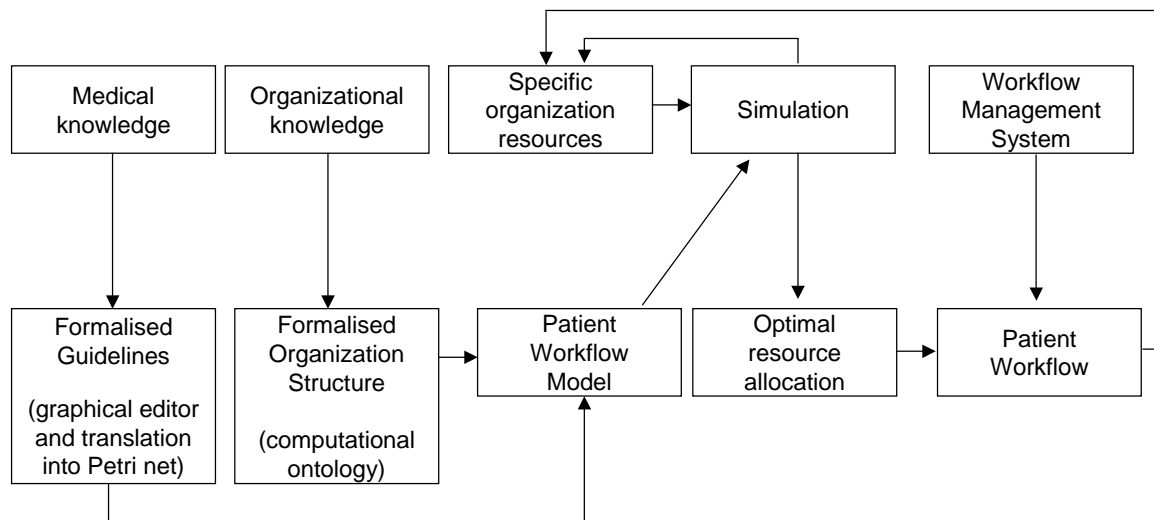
Medical knowledge

Organizational knowledge

Specific organization resources

Simulation

Workflow Management System

Formalised Guidelines

(graphical editor and translation into Petri net)

Formalised Organization Structure

(computational ontology)

Patient Workflow Model

Optimal resource allocation

Patient Workflow